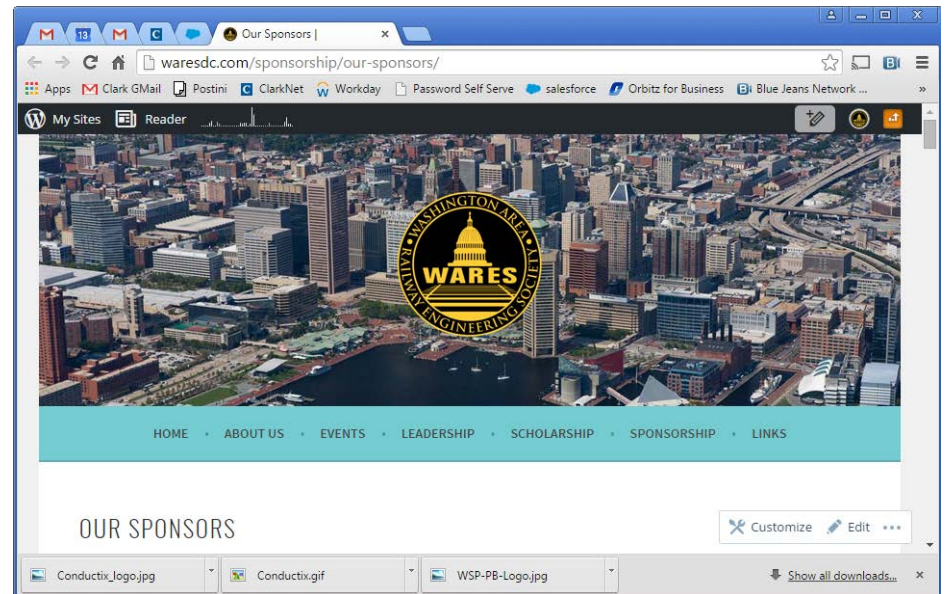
M 13 M C

Our Sponsors | ×

waresdc.com/sponsorship/our-sponsors/

Apps Clark GMail Postini ClarkNet Workday Password Self Serve salesforce Orbitz for Business Blue Jeans Network ... »

My Sites Reader

WASHINGTON AREA RAILWAY ENGINEERING SOCIETY
WARES

HOME • ABOUT US • EVENTS • LEADERSHIP • SCHOLARSHIP • SPONSORSHIP • LINKS

OUR SPONSORS

Customize Edit •••

Conductix_logo.jpg Conductix.gif WSP-PB-Logo.jpg Show all downloads... ×